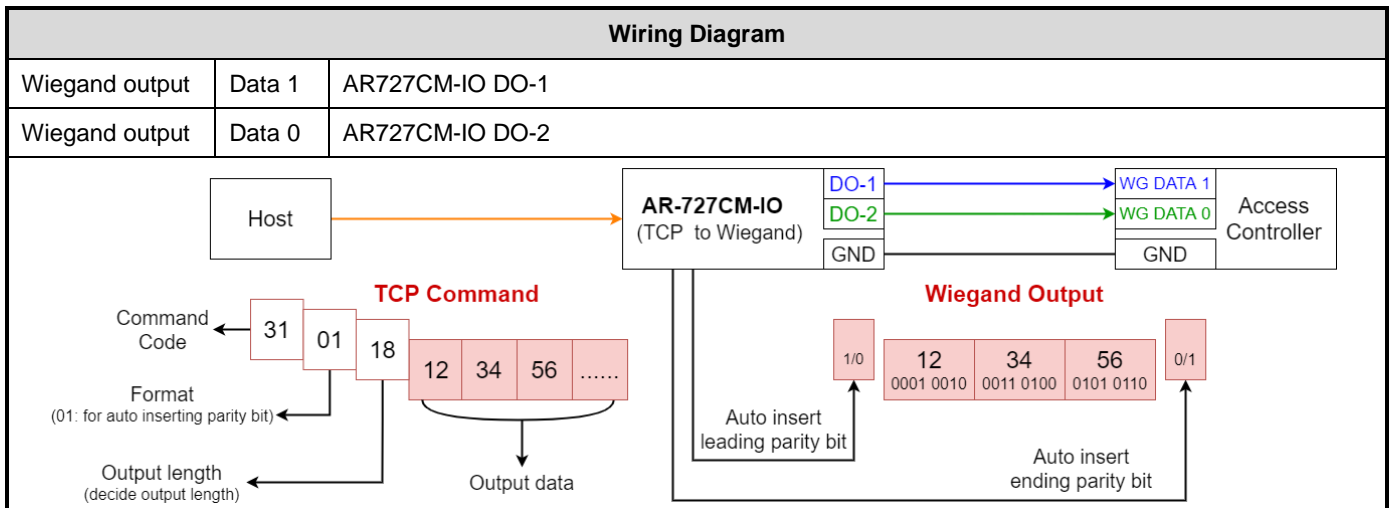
| Wiring Diagram | | |
|---|---|---|
| Wiegand output | Data 1 | AR727CM-IO DO-1 |
| Wiegand output | Data 0 | AR727CM-IO DO-2 |

Host

AR-727CM-IO
(TCP to Wiegand)

DO-1
DO-2
GND

WG DATA 1
WG DATA 0
GND

Access Controller

TCP Command

Command Code

31 01 18 12 34 56 ......

Format
(01: for auto inserting parity bit)

Output length
(decide output length)

Output data

Wiegand Output

1/0

12
0001 0010

34
0011 0100

56
0101 0110

0/1

Auto insert
leading parity bit

Auto insert
ending parity bit